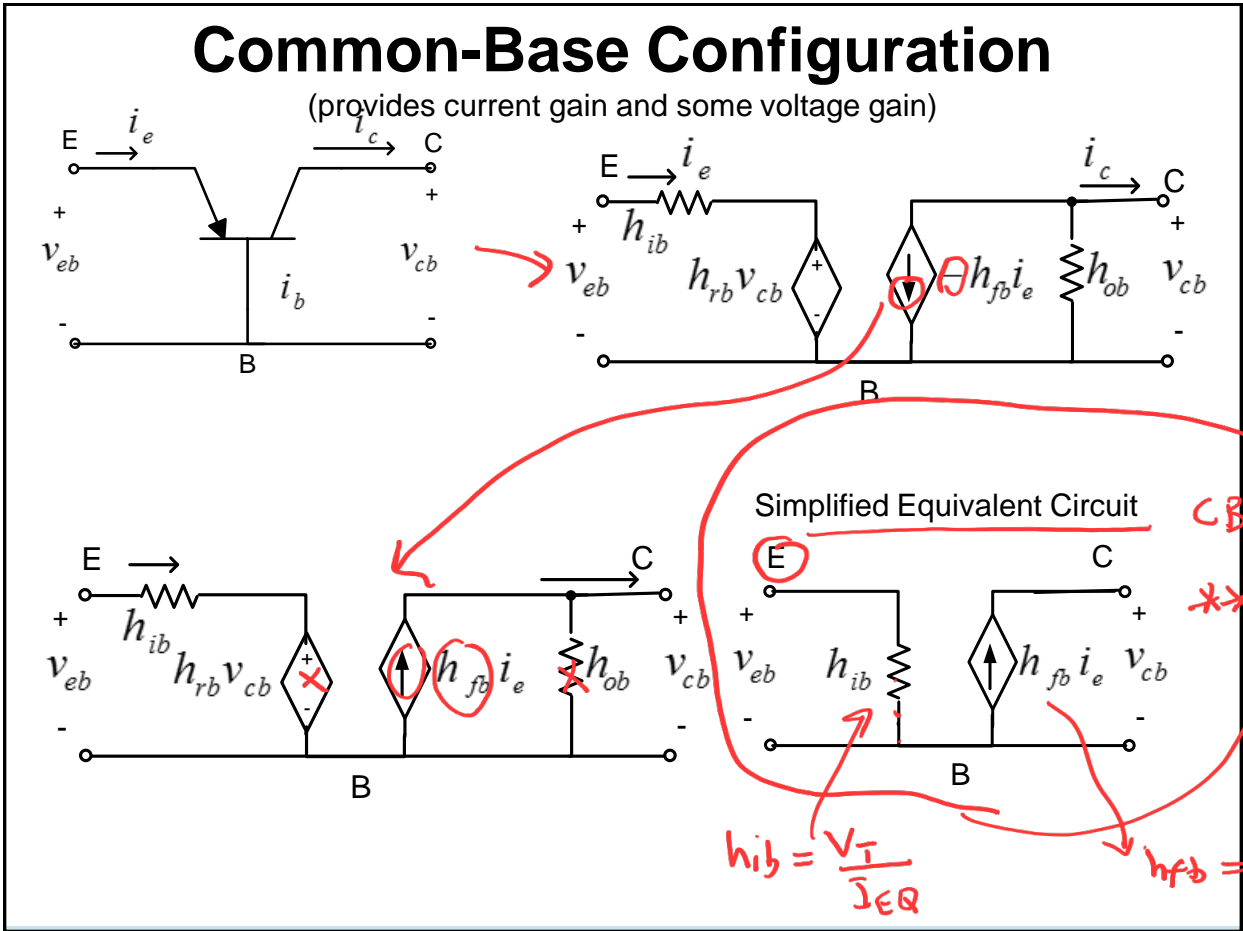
Common-Base Configuration

(provides current gain and some voltage gain)

E $i_e$ $i_c$ C
+ $v_{eb}$ - $i_b$ + $v_{cb}$ -
B

E $i_e$ $i_c$ C
+ $h_{ib}$ $v_{eb}$ - $h_{rb}v_{cb}$ + - $-h_{fb}i_e$ $h_{ob}$ + $v_{cb}$ -
B

E C
+ $h_{ib}$ $v_{eb}$ - $h_{rb}v_{cb}$ + - $h_{fb}i_e$ $h_{ob}$ + $v_{cb}$ -
B

Simplified Equivalent Circuit CB

E C
+ $v_{eb}$ - $h_{ib}$ $h_{fb}i_e$ + $v_{cb}$ -
B

$h_{ib} = \frac{V_T}{I_{EQ}}$

$h_{fb} =$